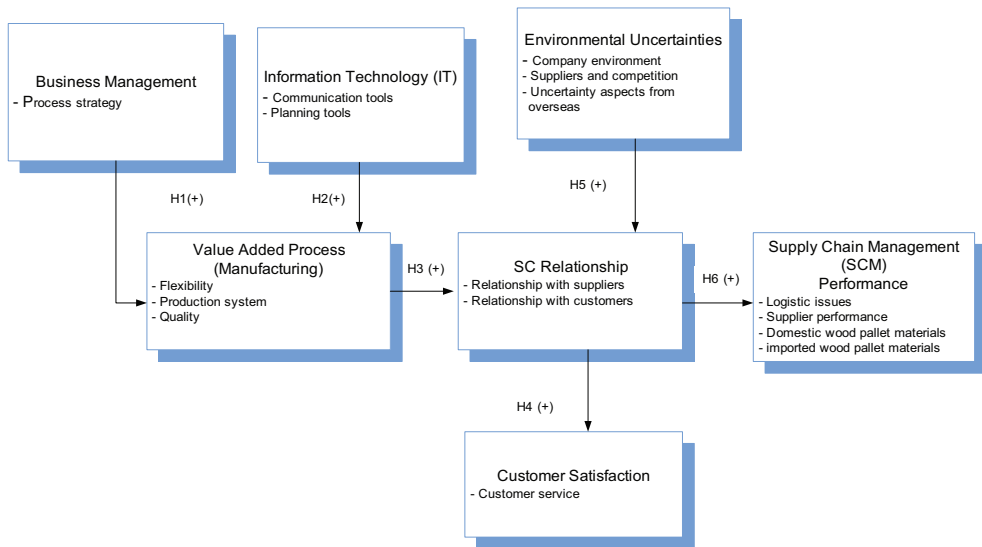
Business Management
- Process strategy

Information Technology (IT)
- Communication tools
- Planning tools

Environmental Uncertainties
- Company environment
- Suppliers and competition
- Uncertainty aspects from overseas

H1(+)

H2(+)

H5 (+)

Value Added Process (Manufacturing)
- Flexibility
- Production system
- Quality

H3 (+)

SC Relationship
- Relationship with suppliers
- Relationship with customers

H6 (+)

Supply Chain Management (SCM) Performance
- Logistic issues
- Supplier performance
- Domestic wood pallet materials
- imported wood pallet materials

H4 (+)

Customer Satisfaction
- Customer service